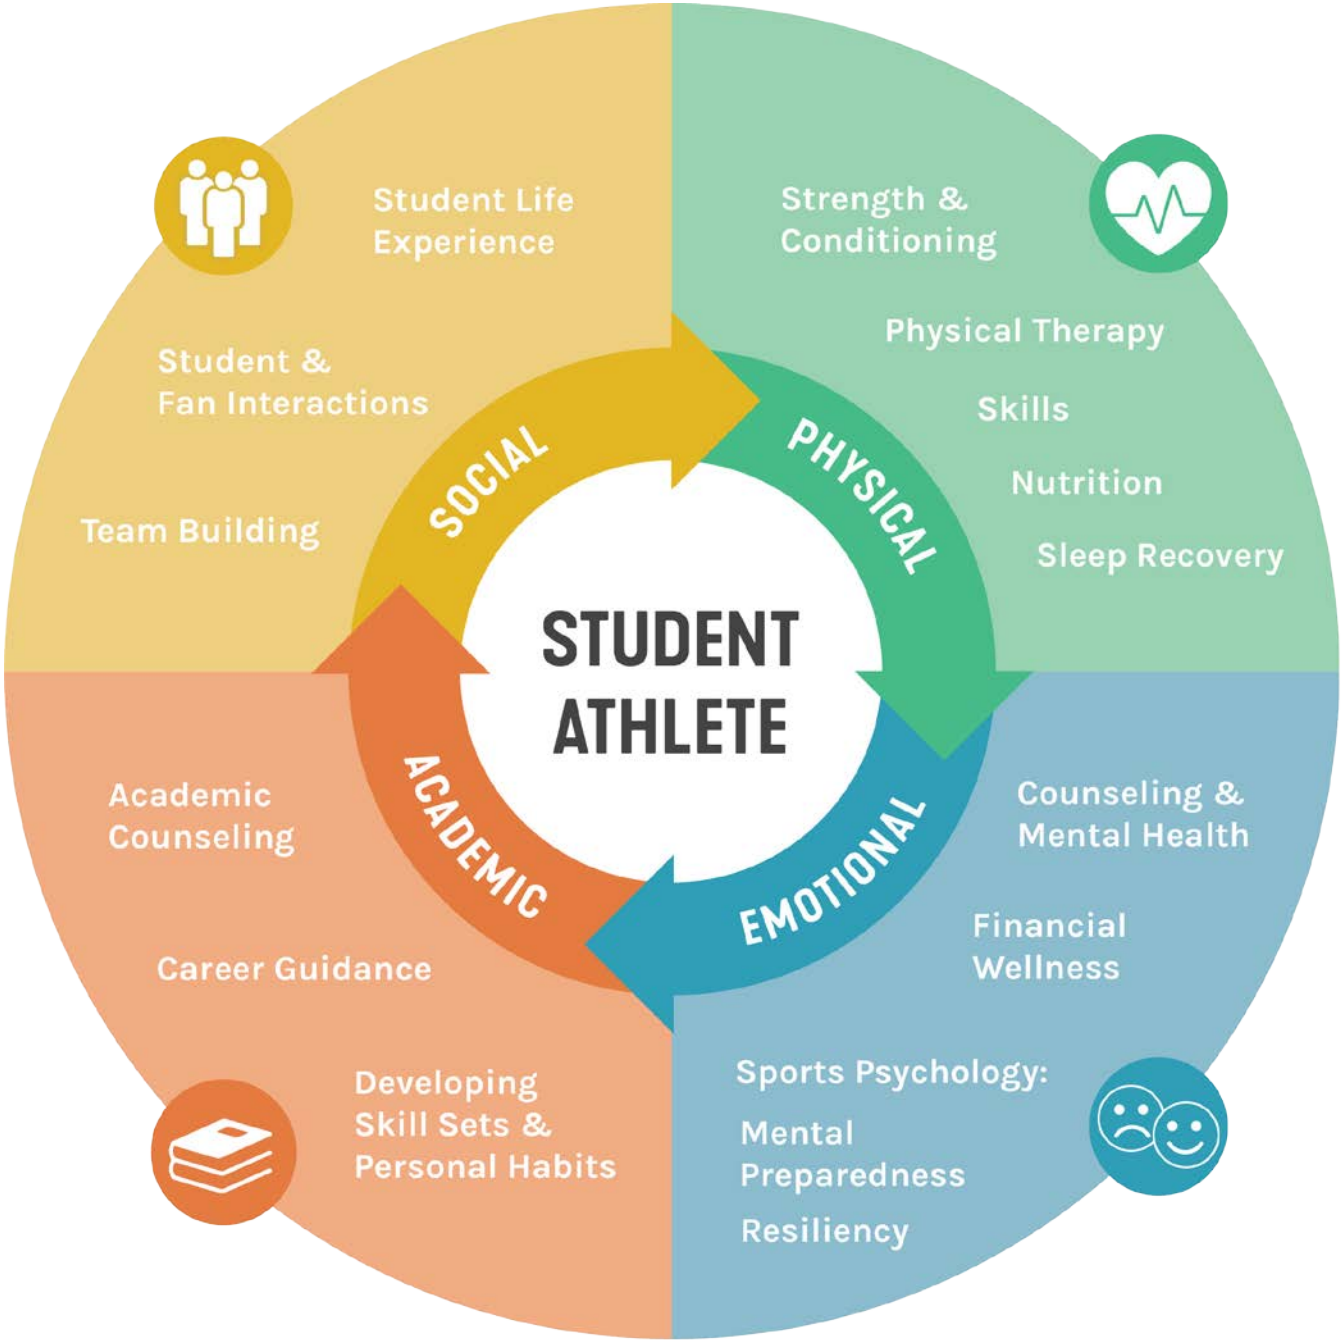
Student Life Experience

Student & Fan Interactions

Team Building

Strength & Conditioning

Physical Therapy

Skills

Nutrition

Sleep Recovery

SOCIAL

PHYSICAL

STUDENT ATHLETE

ACADEMIC

EMOTIONAL

Academic Counseling

Career Guidance

Developing Skill Sets & Personal Habits

Counseling & Mental Health

Financial Wellness

Sports Psychology:

Mental Preparedness

Resiliency